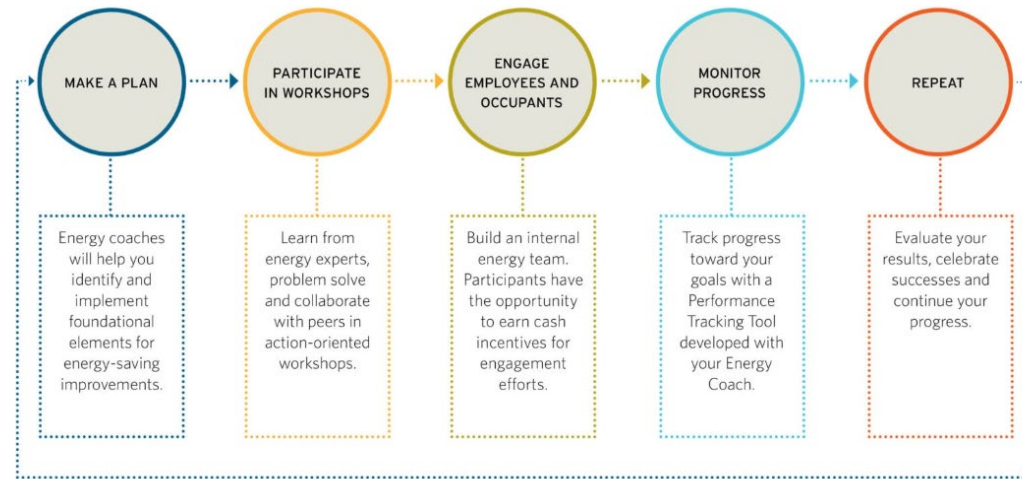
MAKE A PLAN

Energy coaches will help you identify and implement foundational elements for energy-saving improvements.

PARTICIPATE IN WORKSHOPS

Learn from energy experts, problem solve and collaborate with peers in action-oriented workshops.

ENGAGE EMPLOYEES AND OCCUPANTS

Build an internal energy team. Participants have the opportunity to earn cash incentives for engagement efforts.

MONITOR PROGRESS

Track progress toward your goals with a Performance Tracking Tool developed with your Energy Coach.

REPEAT

Evaluate your results, celebrate successes and continue your progress.